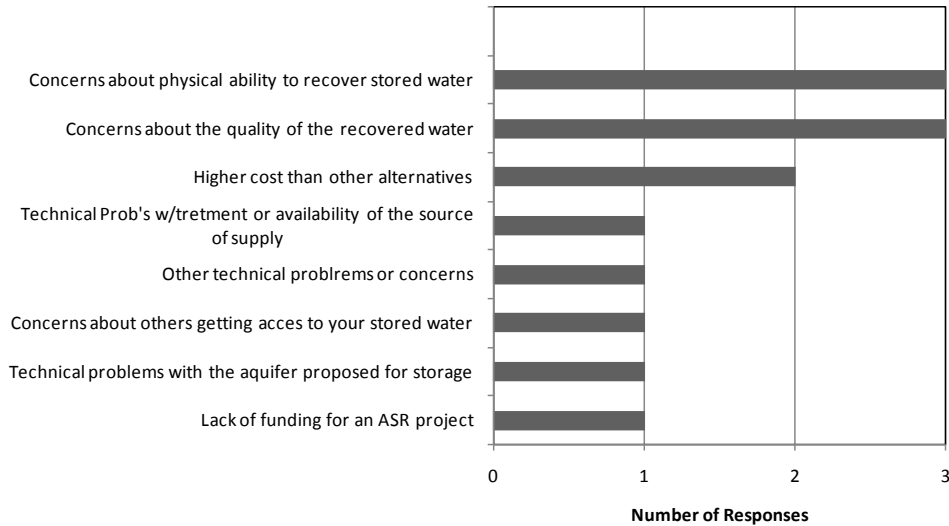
Concerns about physical ability to recover stored water

Concerns about the quality of the recovered water

Higher cost than other alternatives

Technical Prob's w/tretment or availability of the source of supply

Other technical problrems or concerns

Concerns about others getting acces to your stored water

Technical problems with the aquifer proposed for storage

Lack of funding for an ASR project

0 1 2 3

Number of Responses